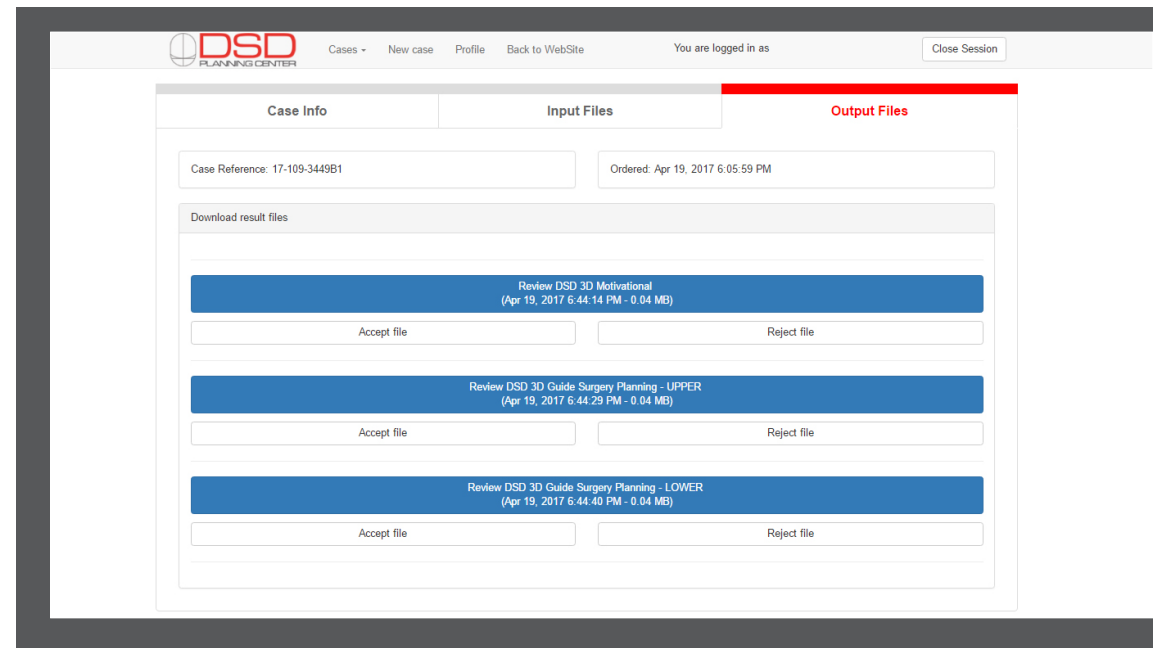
DSD PLANNING CENTER

Cases ▾ New case Profile Back to WebSite You are logged in as Close Session

Case Info

Input Files

Output Files

Case Reference: 17-109-3449B1

Ordered: Apr 19, 2017 6:05:59 PM

Download result files

Review DSD 3D Motivational
(Apr 19, 2017 6:44:14 PM - 0.04 MB)

Accept file

Reject file

Review DSD 3D Guide Surgery Planning - UPPER
(Apr 19, 2017 6:44:29 PM - 0.04 MB)

Accept file

Reject file

Review DSD 3D Guide Surgery Planning - LOWER
(Apr 19, 2017 6:44:40 PM - 0.04 MB)

Accept file

Reject file